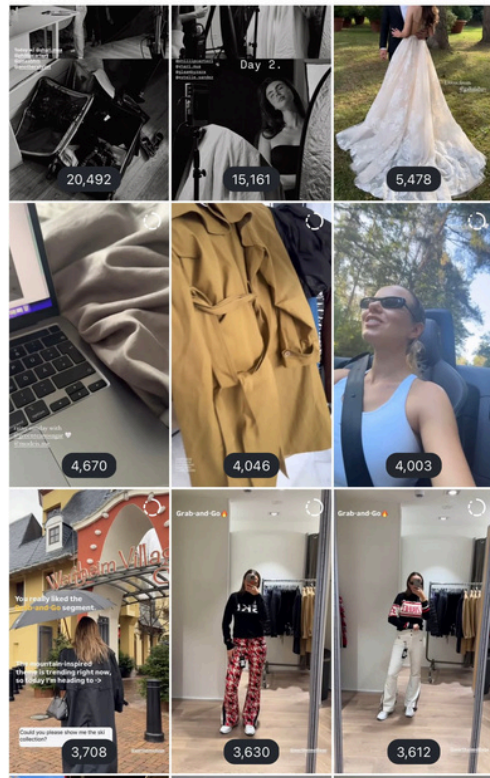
20,492

Day 2.

15,161

5,478

4,670

4,046

4,003

You really liked the Grab-and-Go segment.

The mountain-inspired theme is trending right now, so today I'm heading to ->

Could you please show me the ski collection?

3,708

Grab-and-Go

SKI

3,630

Grab-and-Go

3,612